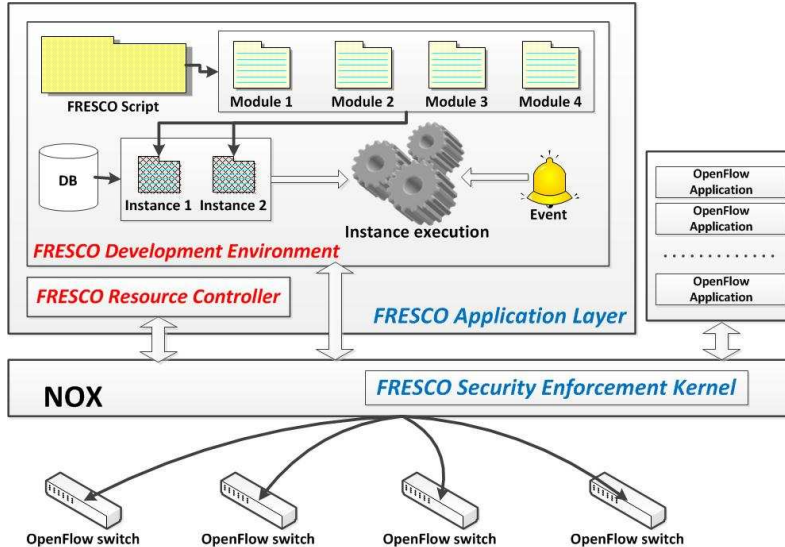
FRESCO Script

Module 1
Module 2
Module 3
Module 4

DB

Instance 1
Instance 2

Instance execution

Event

FRESCO Development Environment

FRESCO Resource Controller

FRESCO Application Layer

OpenFlow Application
OpenFlow Application
. . . . . . . . . . . .
OpenFlow Application

NOX

FRESCO Security Enforcement Kernel

OpenFlow switch
OpenFlow switch
OpenFlow switch
OpenFlow switch